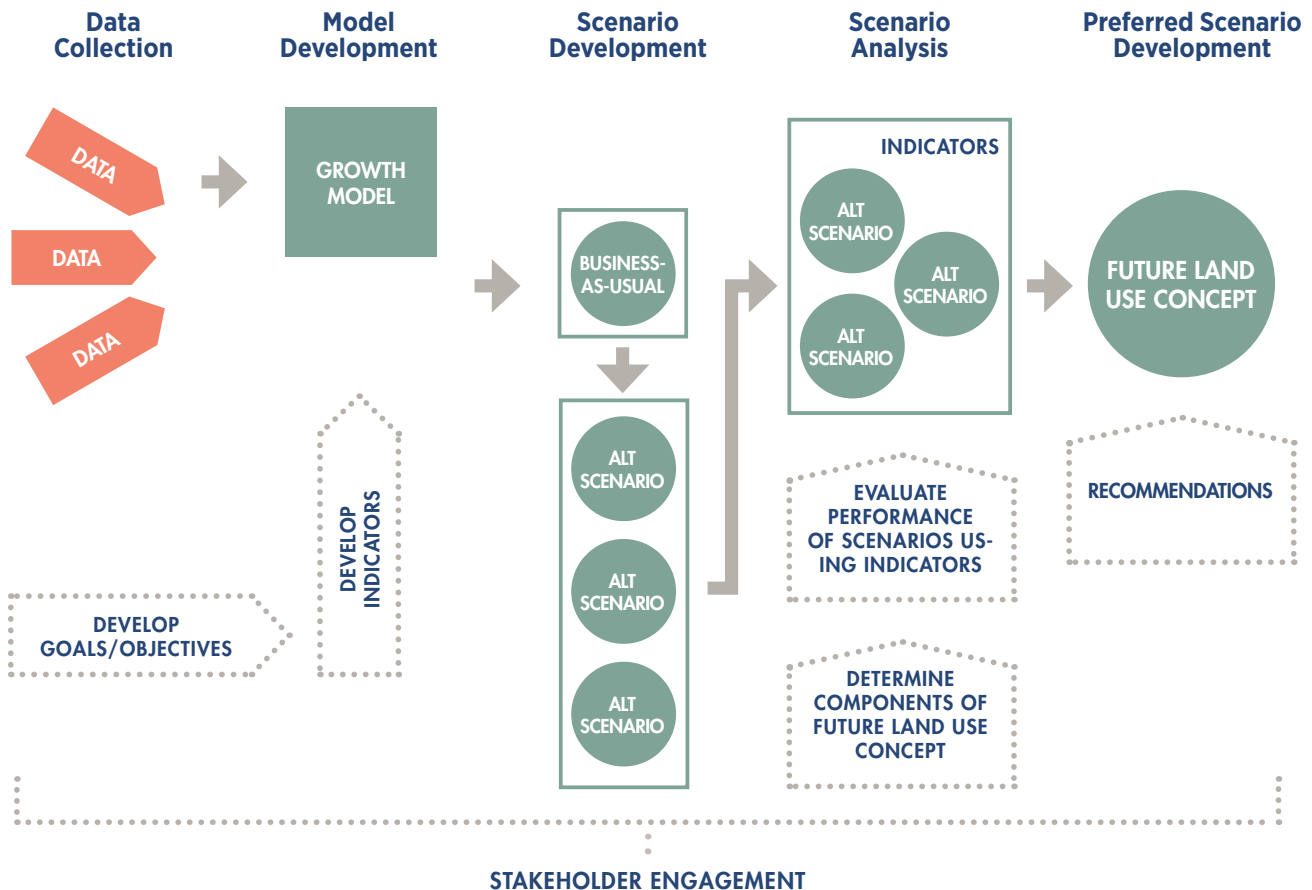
Data Collection

Model Development

Scenario Development

Scenario Analysis

Preferred Scenario Development

DATA

DATA

DATA

GROWTH MODEL

BUSINESS-AS-USUAL

ALT SCENARIO

ALT SCENARIO

ALT SCENARIO

INDICATORS

ALT SCENARIO

ALT SCENARIO

ALT SCENARIO

FUTURE LAND USE CONCEPT

DEVELOP INDICATORS

EVALUATE PERFORMANCE OF SCENARIOS USING INDICATORS

RECOMMENDATIONS

DEVELOP GOALS/OBJECTIVES

DETERMINE COMPONENTS OF FUTURE LAND USE CONCEPT

STAKEHOLDER ENGAGEMENT